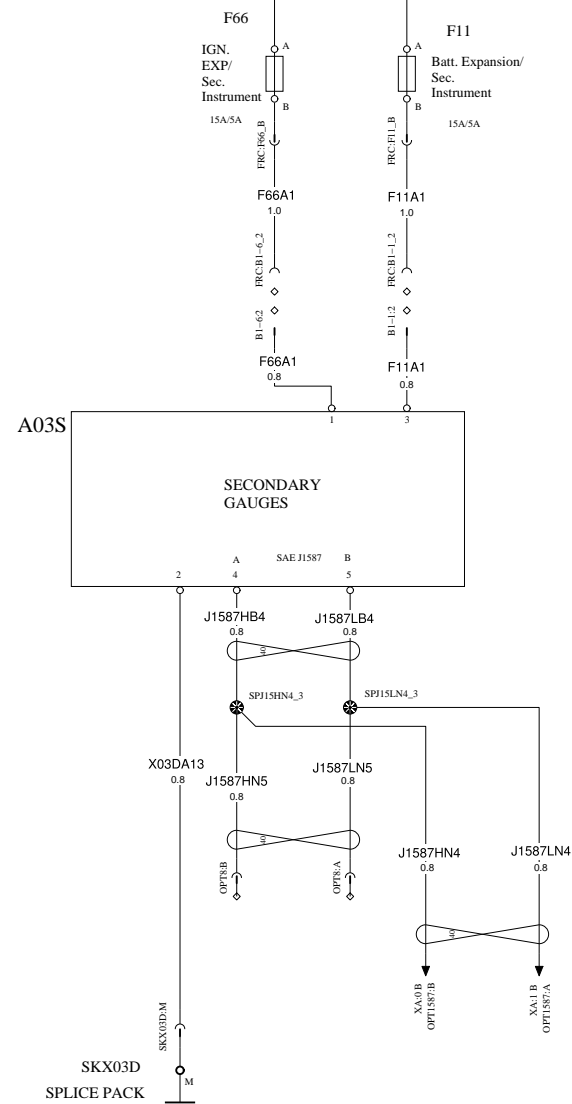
F66

A

IGN. EXP/ Sec. Instrument

B

15A/5A

FRC:F66_B

F66A1
1.0

FRC:B1–6_2

B1–6:2

F66A1
0.8

F11

A

Batt. Expansion/ Sec. Instrument

B

15A/5A

FRC:F11_B

F11A1
1.0

FRC:B1–1_2

B1–1:2

F11A1
0.8

A03S

1

3

SECONDARY GAUGES

A

SAE J1587

B

2

4

5

J1587HB4
0.8

J1587LB4
0.8

40

SPJ15HN4_3

SPJ15LN4_3

X03DA13
0.8

J1587HN5
0.8

J1587LN5
0.8

40

OPT8:B

OPT8:A

J1587HN4
0.8

J1587LN4
0.8

40

XA:0 B
OPT1587:B

XA:1 B
OPT1587:A

SKX03D:M

SKX03D

M

SPLICE PACK